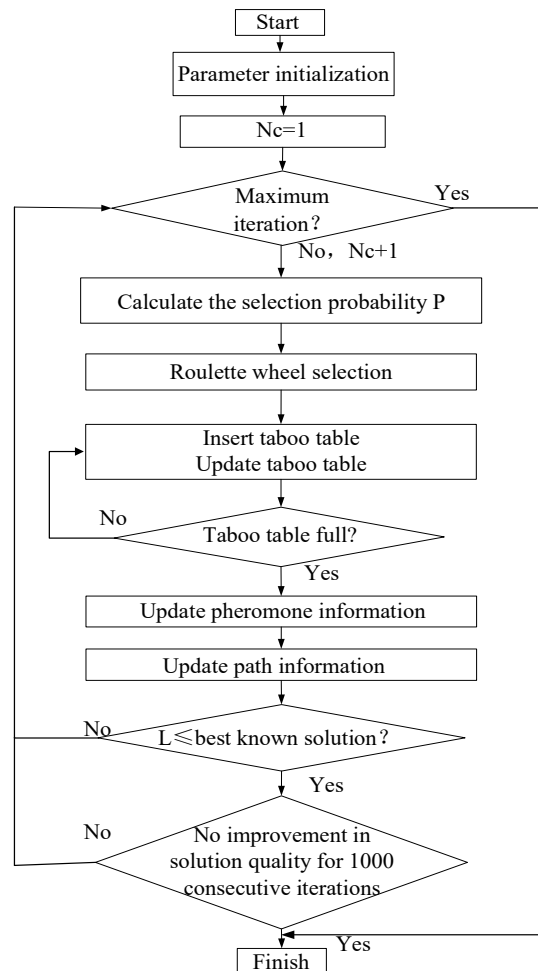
Start

Parameter initialization

Nc=1

Maximum iteration？

Yes

No，Nc+1

Calculate the selection probability P

Roulette wheel selection

Insert taboo table
Update taboo table

No

Taboo table full?

Yes

Update pheromone information

Update path information

No

L≤best known solution？

Yes

No

No improvement in solution quality for 1000 consecutive iterations

Yes

Finish